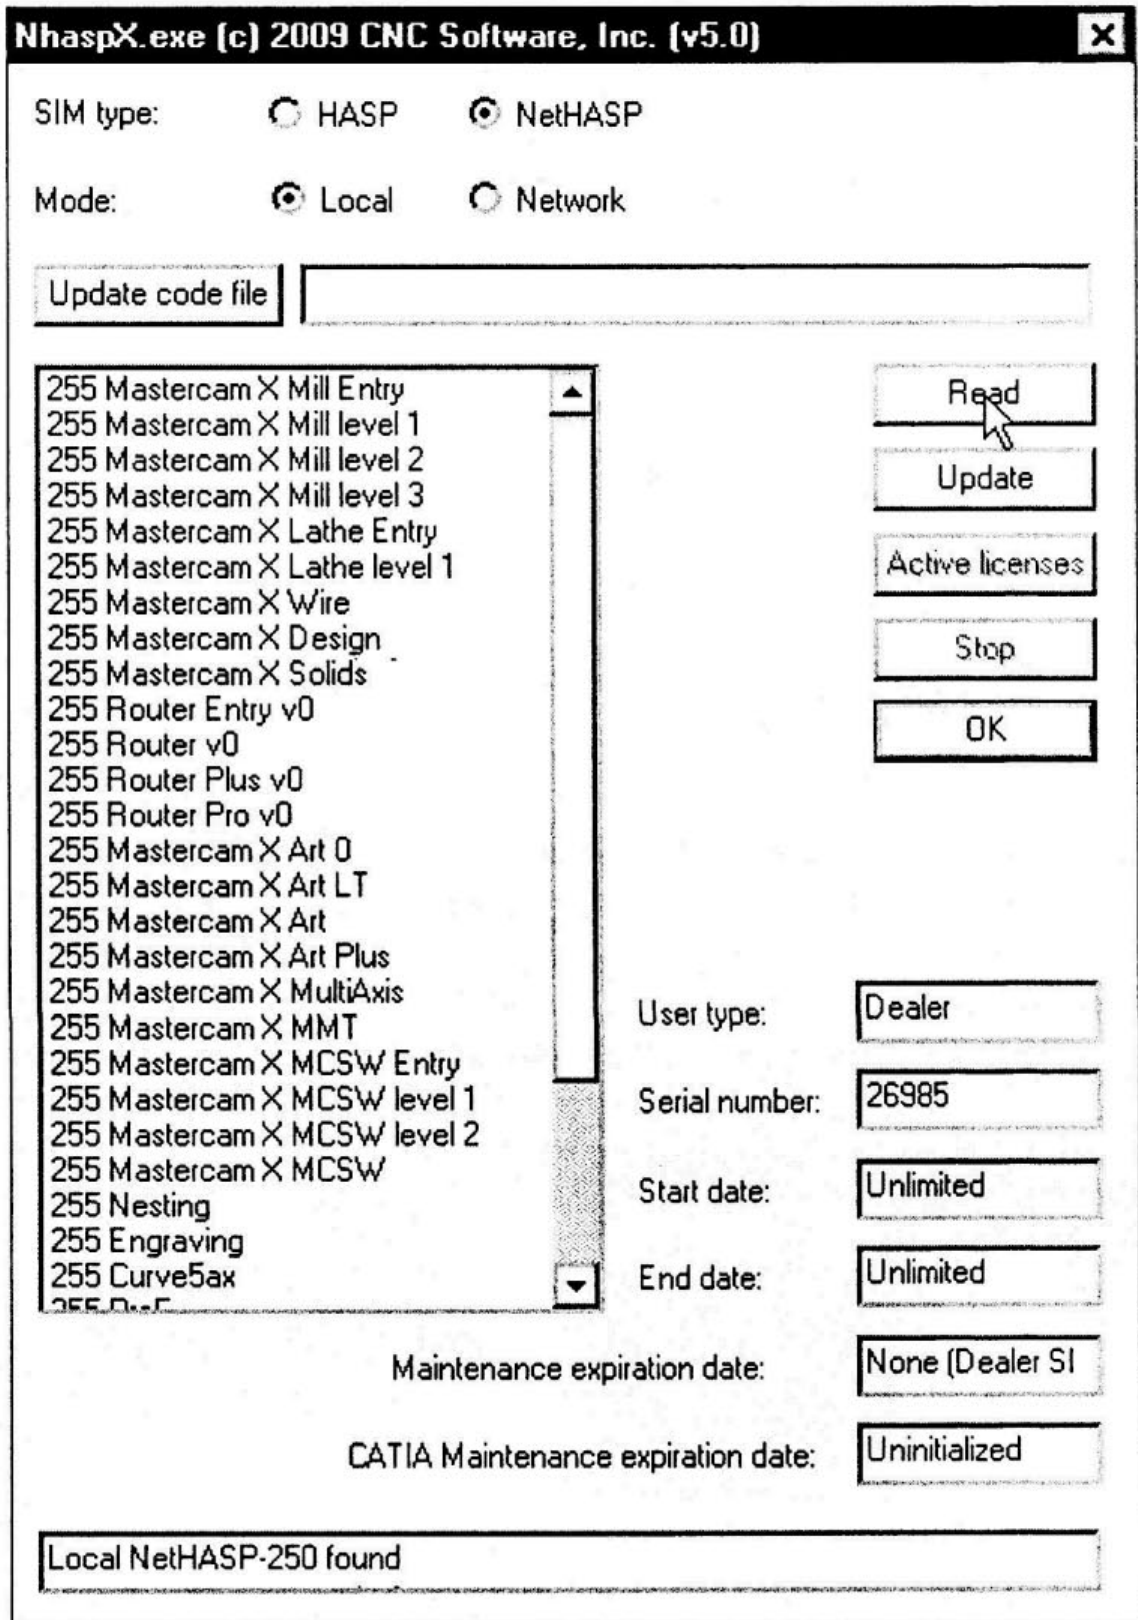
NhaspX.exe (c) 2009 CNC Software, Inc. (v5.0)

SIM type: HASP NetHASP

Mode: Local Network

Update code file

255 Mastercam X Mill Entry
255 Mastercam X Mill level 1
255 Mastercam X Mill level 2
255 Mastercam X Mill level 3
255 Mastercam X Lathe Entry
255 Mastercam X Lathe level 1
255 Mastercam X Wire
255 Mastercam X Design
255 Mastercam X Solids
255 Router Entry v0
255 Router v0
255 Router Plus v0
255 Router Pro v0
255 Mastercam X Art 0
255 Mastercam X Art LT
255 Mastercam X Art
255 Mastercam X Art Plus
255 Mastercam X MultiAxis
255 Mastercam X MMT
255 Mastercam X MCSW Entry
255 Mastercam X MCSW level 1
255 Mastercam X MCSW level 2
255 Mastercam X MCSW
255 Nesting
255 Engraving
255 Curve5ax
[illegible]

Read

Update

Active licenses

Stop

OK

User type: Dealer

Serial number: 26985

Start date: Unlimited

End date: Unlimited

Maintenance expiration date: None (Dealer SI

CATIA Maintenance expiration date: Uninitialized

Local NetHASP-250 found